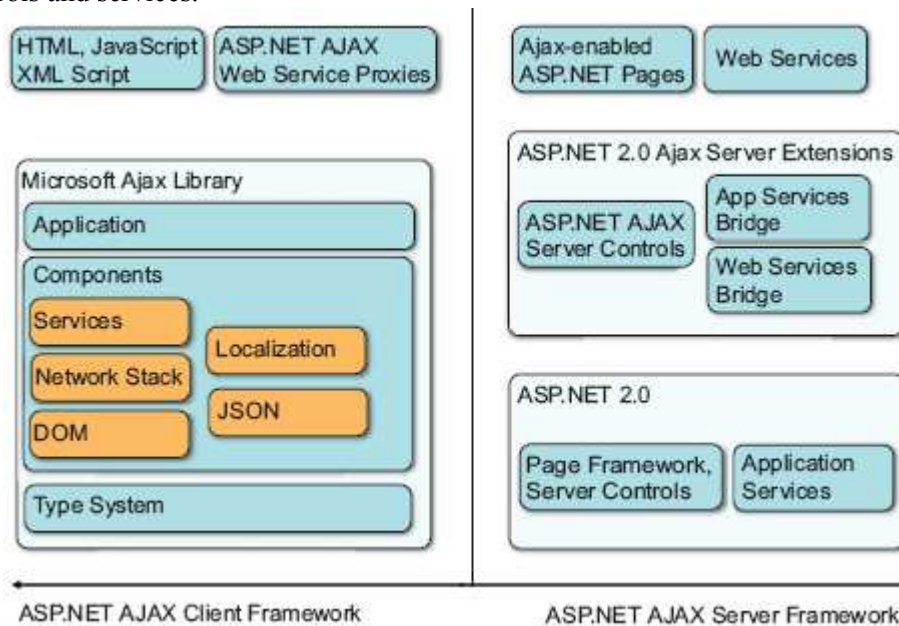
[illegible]ols and services.

HTML, JavaScript
XML Script

ASP.NET AJAX
Web Service Proxies

Microsoft Ajax Library

Application

Components

Services

Network Stack

DOM

Localization

JSON

Type System

Ajax-enabled
ASP.NET Pages

Web Services

ASP.NET 2.0 Ajax Server Extensions

ASP.NET AJAX
Server Controls

App Services
Bridge

Web Services
Bridge

ASP.NET 2.0

Page Framework,
Server Controls

Application
Services

ASP.NET AJAX Client Framework

ASP.NET AJAX Server Framework